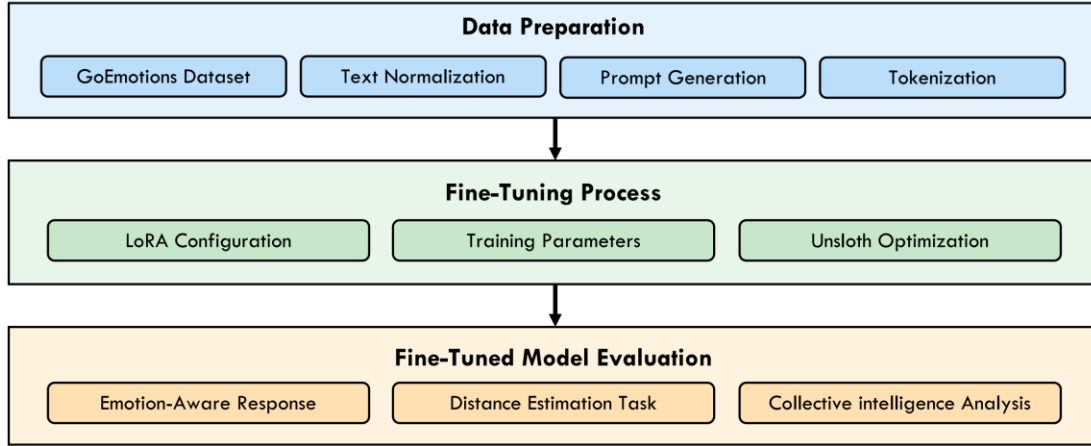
Data Preparation

GoEmotions Dataset

Text Normalization

Prompt Generation

Tokenization

Fine-Tuning Process

LoRA Configuration

Training Parameters

Unsloth Optimization

Fine-Tuned Model Evaluation

Emotion-Aware Response

Distance Estimation Task

Collective intelligence Analysis